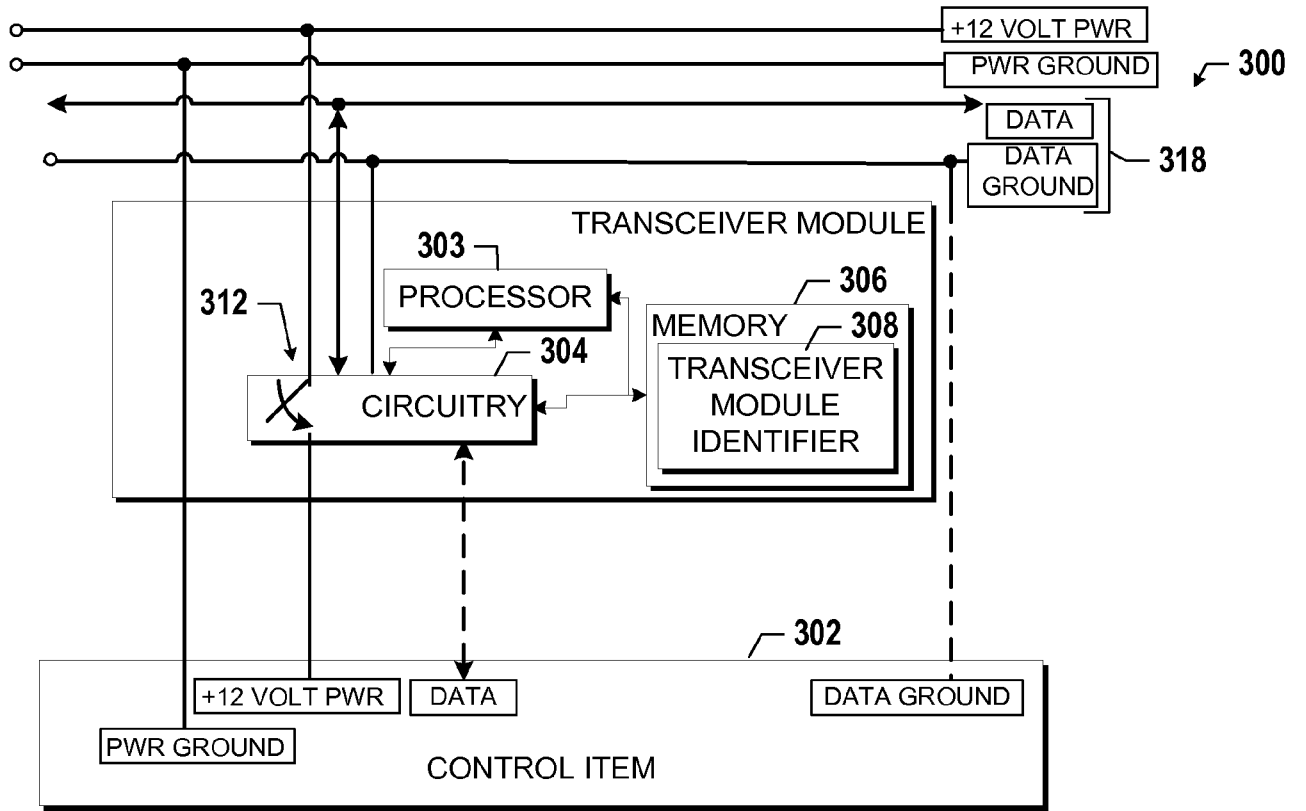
+12 VOLT PWR
PWR GROUND
300
DATA
DATA GROUND
318
TRANSCEIVER MODULE
303
PROCESSOR
306
MEMORY
308
312
304
TRANSCEIVER MODULE IDENTIFIER
CIRCUITRY
302
+12 VOLT PWR
DATA
DATA GROUND
PWR GROUND
CONTROL ITEM